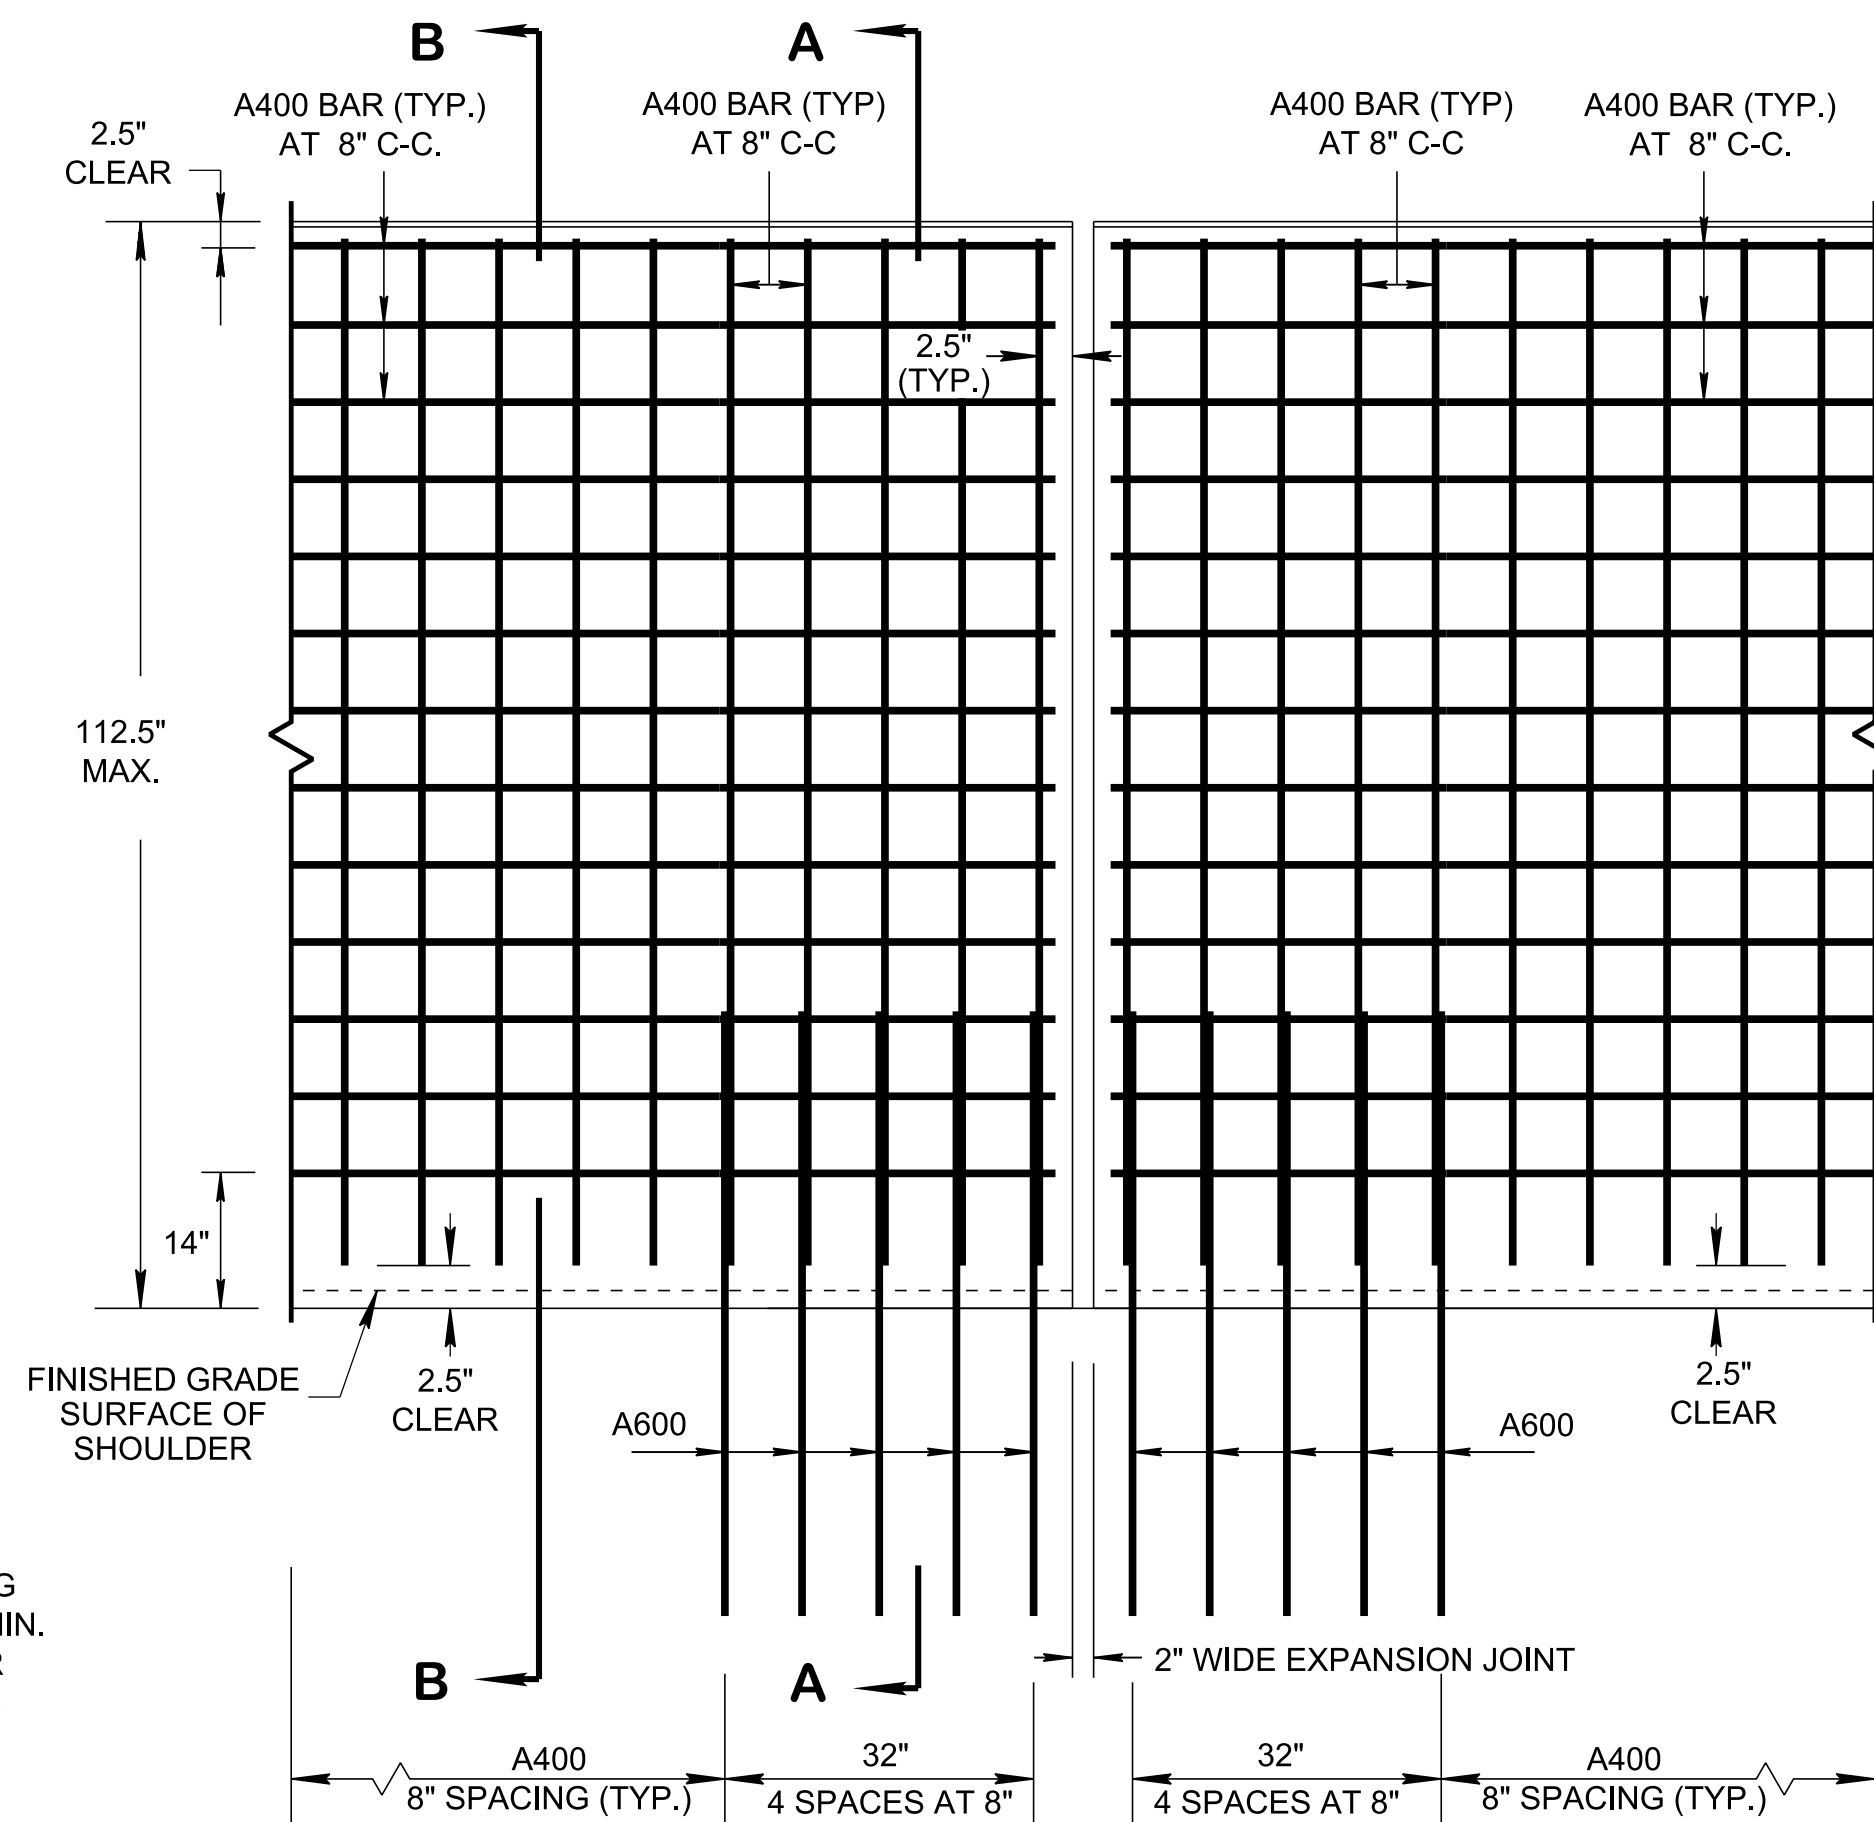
B

A

A400 BAR (TYP.) AT 8" C-C.

A400 BAR (TYP) AT 8" C-C

A400 BAR (TYP) AT 8" C-C

A400 BAR (TYP.) AT 8" C-C.

2.5" CLEAR

2.5" (TYP.)

112.5" MAX.

14"

FINISHED GRADE SURFACE OF SHOULDER

2.5" CLEAR

A600

A600

2.5" CLEAR

G
IN.
R

B

A

2" WIDE EXPANSION JOINT

A400
8" SPACING (TYP.)

32"
4 SPACES AT 8"

32"
4 SPACES AT 8"

A400
8" SPACING (TYP.)